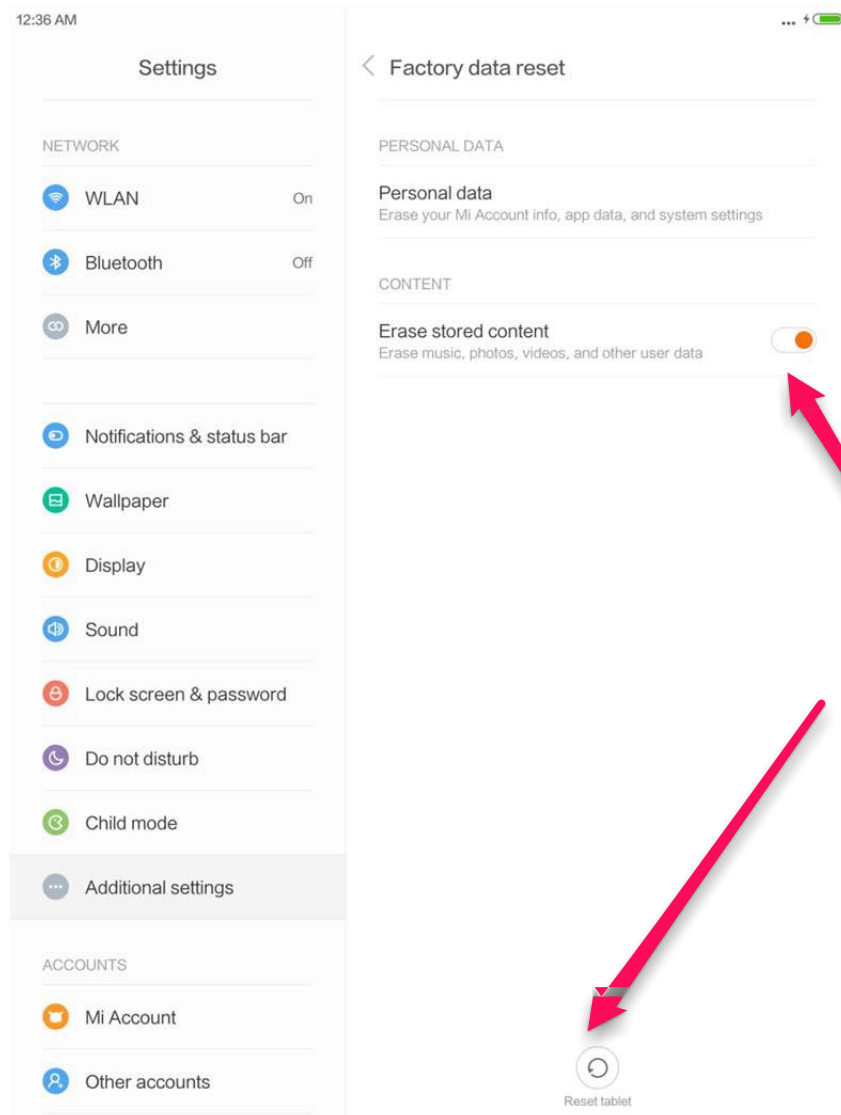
12:36 AM

Settings

NETWORK

WLAN On

Bluetooth Off

More

Notifications & status bar

Wallpaper

Display

Sound

Lock screen & password

Do not disturb

Child mode

Additional settings

ACCOUNTS

Mi Account

Other accounts

Factory data reset

PERSONAL DATA

Personal data
Erase your Mi Account info, app data, and system settings

CONTENT

Erase stored content
Erase music, photos, videos, and other user data

Reset tablet